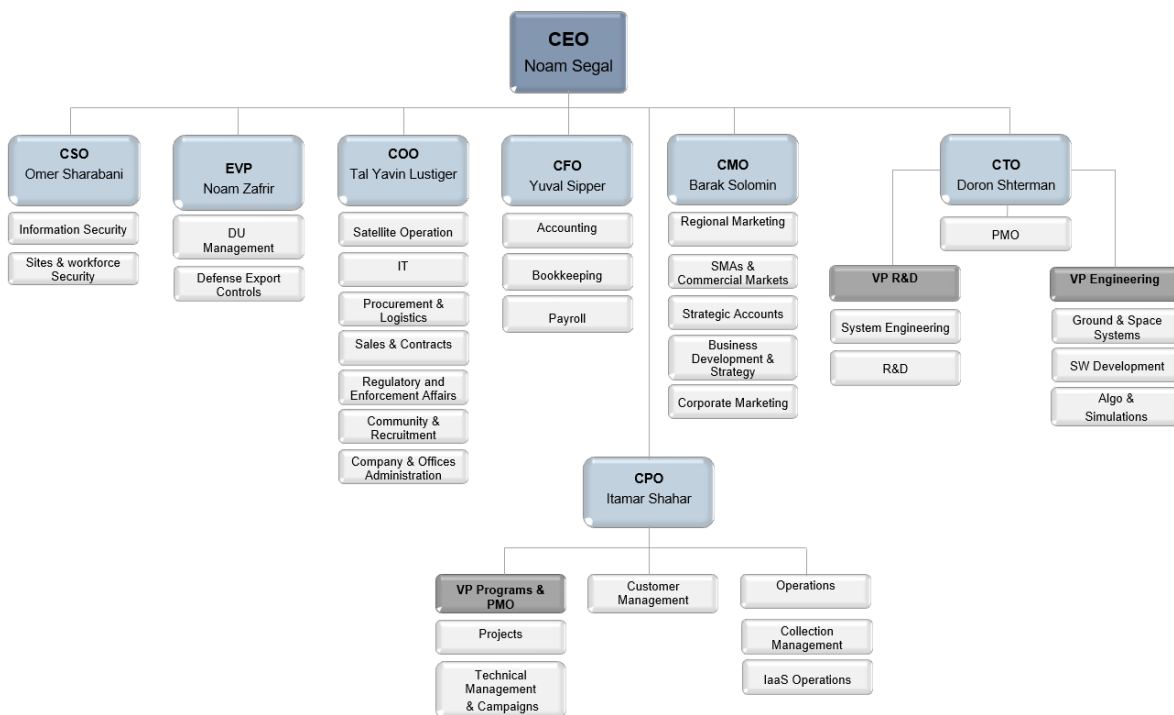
CEO
Noam Segal

CSO
Omer Sharabani

Information Security

Sites & workforce Security

EVP
Noam Zafrir

DU Management

Defense Export Controls

COO
Tal Yavin Lustiger

Satellite Operation

IT

Procurement & Logistics

Sales & Contracts

Regulatory and Enforcement Affairs

Community & Recruitment

Company & Offices Administration

CFO
Yuval Sipper

Accounting

Bookkeeping

Payroll

CMO
Barak Solomin

Regional Marketing

SMAs & Commercial Markets

Strategic Accounts

Business Development & Strategy

Corporate Marketing

CTO
Doron Shterman

PMO

VP R&D

System Engineering

R&D

VP Engineering

Ground & Space Systems

SW Development

Algo & Simulations

CPO
Itamar Shahar

VP Programs & PMO

Projects

Technical Management & Campaigns

Customer Management

Operations

Collection Management

IaaS Operations